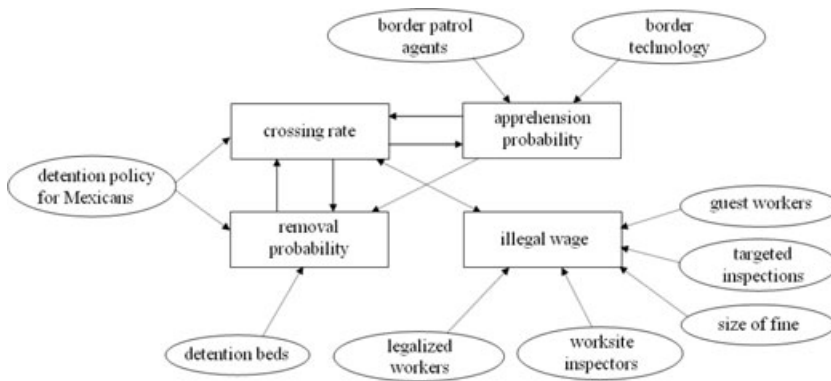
border patrol agents

border technology

crossing rate

apprehension probability

detention policy for Mexicans

removal probability

illegal wage

guest workers

targeted inspections

size of fine

detention beds

legalized workers

worksite inspectors